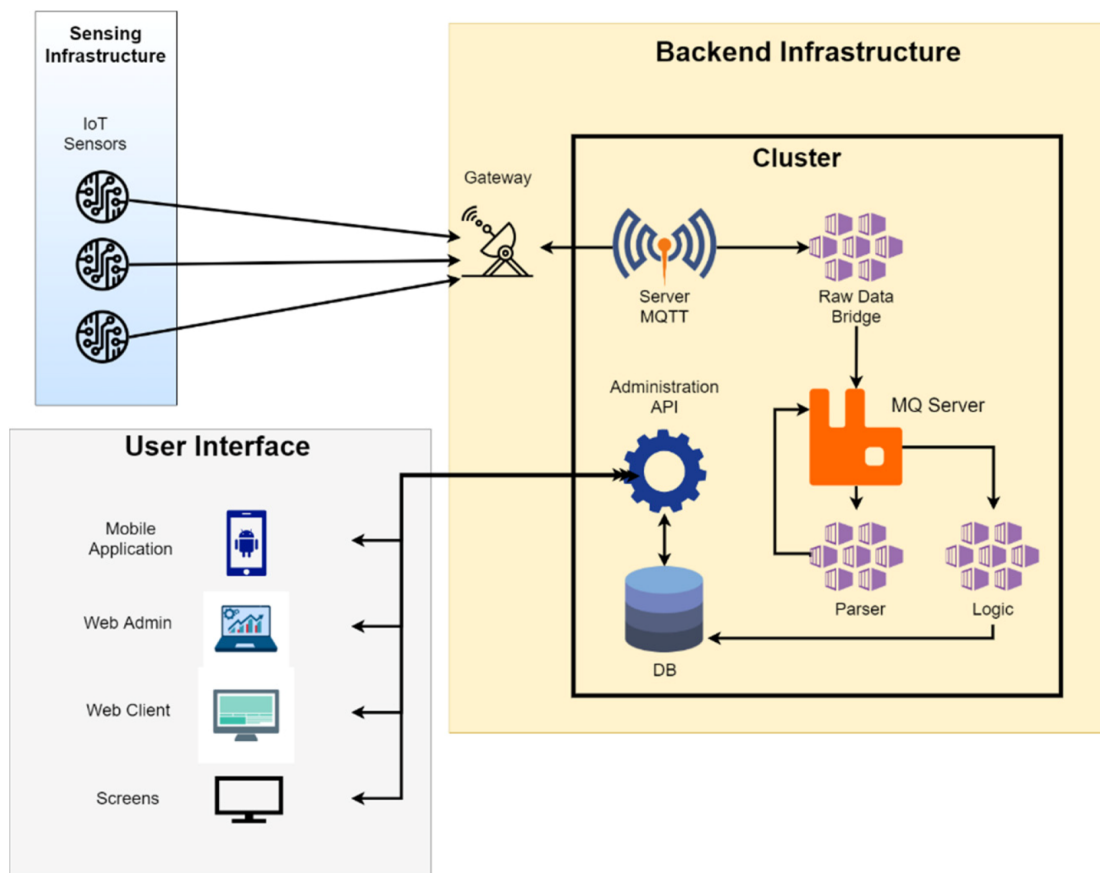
Sensing Infrastructure

IoT Sensors

Backend Infrastructure

Cluster

Gateway

Server MQTT

Raw Data Bridge

Administration API

MQ Server

User Interface

Mobile Application

Web Admin

Web Client

Screens

Parser

Logic

DB